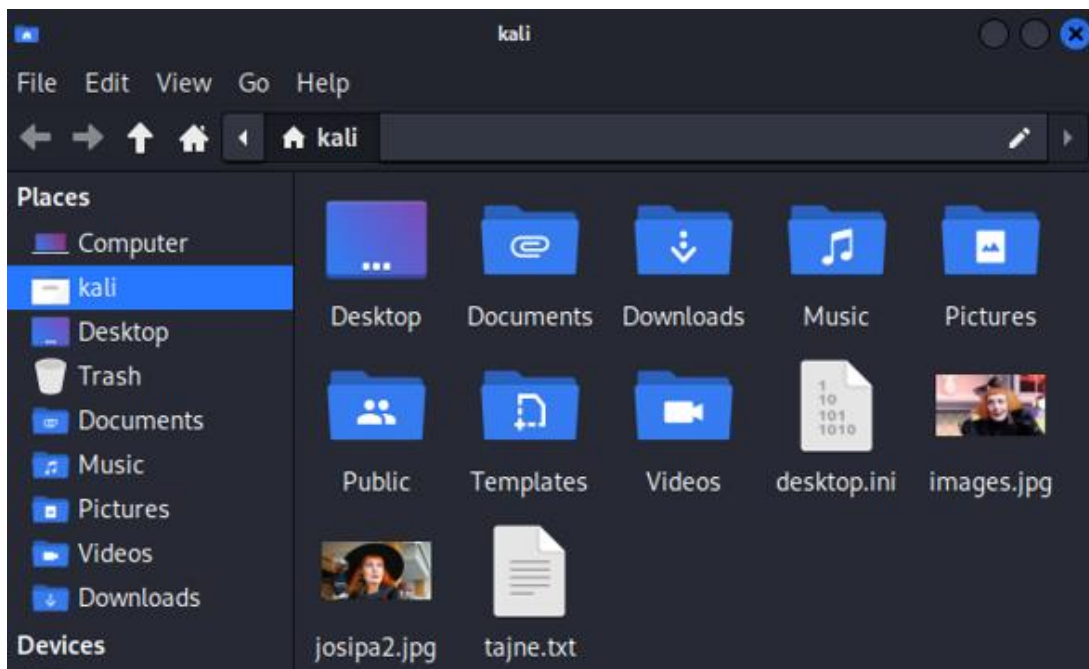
kali

File Edit View Go Help

kali

Places
Computer
kali
Desktop
Trash
Documents
Music
Pictures
Videos
Downloads
Devices

Desktop
Documents
Downloads
Music
Pictures
Public
Templates
Videos
1
10
101
1010
desktop.ini
images.jpg
josipa2.jpg
tajne.txt